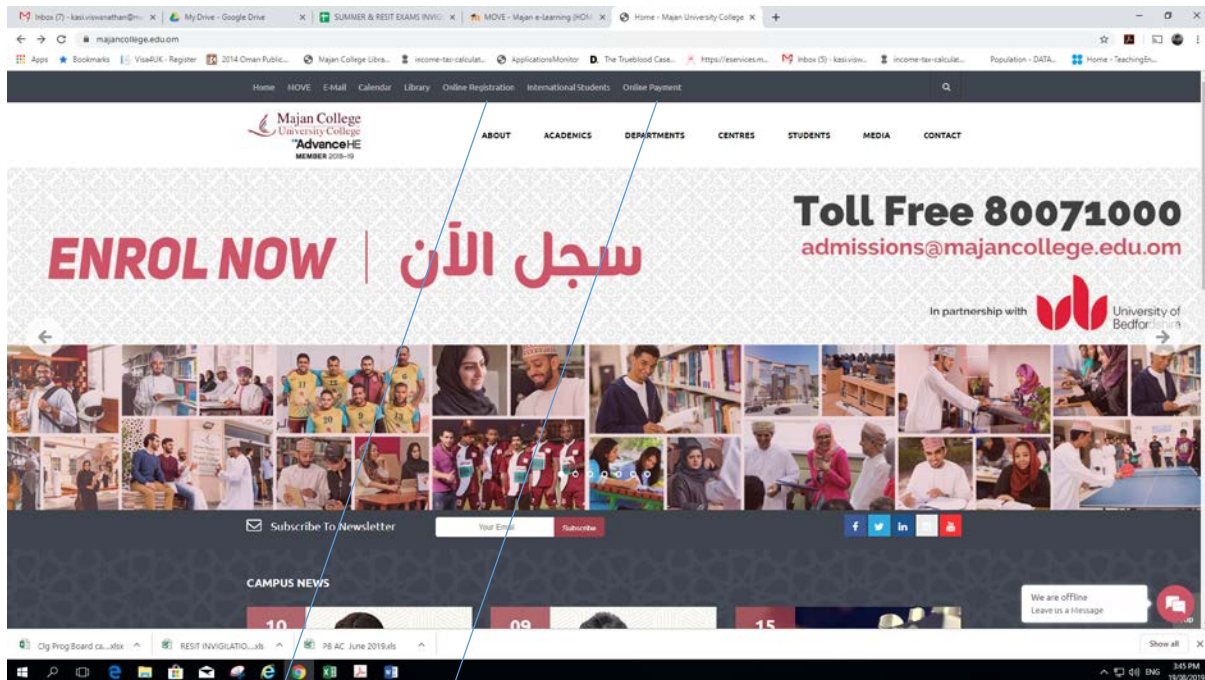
Inbox (7) - kasi.viswanathan@m... × My Drive - Google Drive × SUMMER & RESIT EXAMS INVIG × MOVE - Majan e-Learning (HOM × Home - Majan University College × +

majancollege.edu.om

Apps Bookmarks Visa4UK - Register 2014 Oman Public... Majan College Libra... income-tax-calculat... ApplicationsMonitor The Trueblood Case... https://eservices.m... Inbox (5) - kasi.visw... income-tax-calculat... Population - DATA... Home - TeachingEn...

Home MOVE E-Mail Calendar Library Online Registration International Students Online Payment

Majan College University College AdvanceHE MEMBER 2018–19

ABOUT ACADEMICS DEPARTMENTS CENTRES STUDENTS MEDIA CONTACT

ENROL NOW | سجل الآن

Toll Free 80071000
admissions@majancollege.edu.om

In partnership with University of Bedfordshire

Subscribe To Newsletter Your Email Subscribe

CAMPUS NEWS

10 09 15

We are offline
Leave us a Message

Clg Prog Board ca....xlsx RESIT INVIGILATIO....xls PB AC June 2019.xls Show all

ENG 3:45 PM 19/08/2019